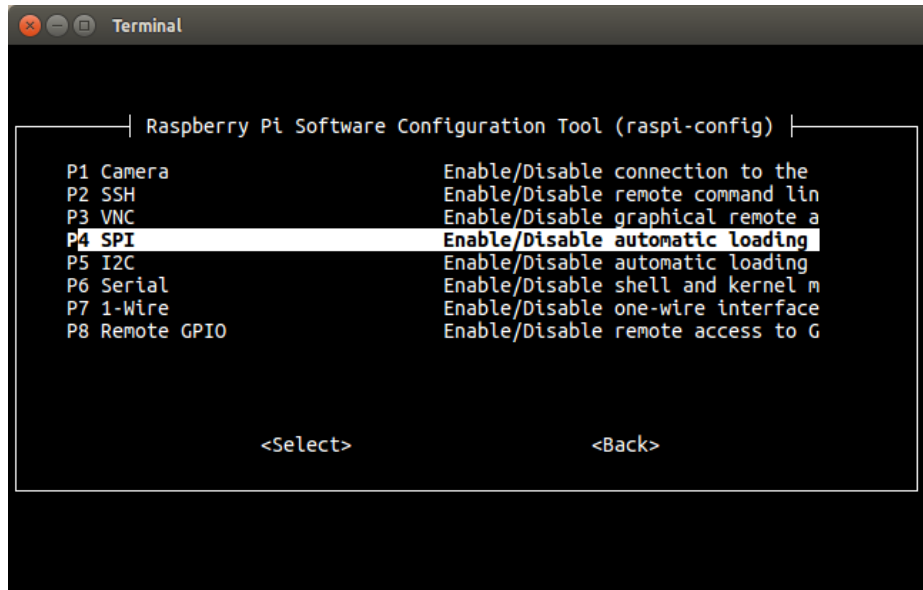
Terminal

Raspberry Pi Software Configuration Tool (raspi-config)

P1 Camera Enable/Disable connection to the
P2 SSH Enable/Disable remote command lin
P3 VNC Enable/Disable graphical remote a
P4 SPI Enable/Disable automatic loading
P5 I2C Enable/Disable automatic loading
P6 Serial Enable/Disable shell and kernel m
P7 1-Wire Enable/Disable one-wire interface
P8 Remote GPIO Enable/Disable remote access to G

<Select> <Back>